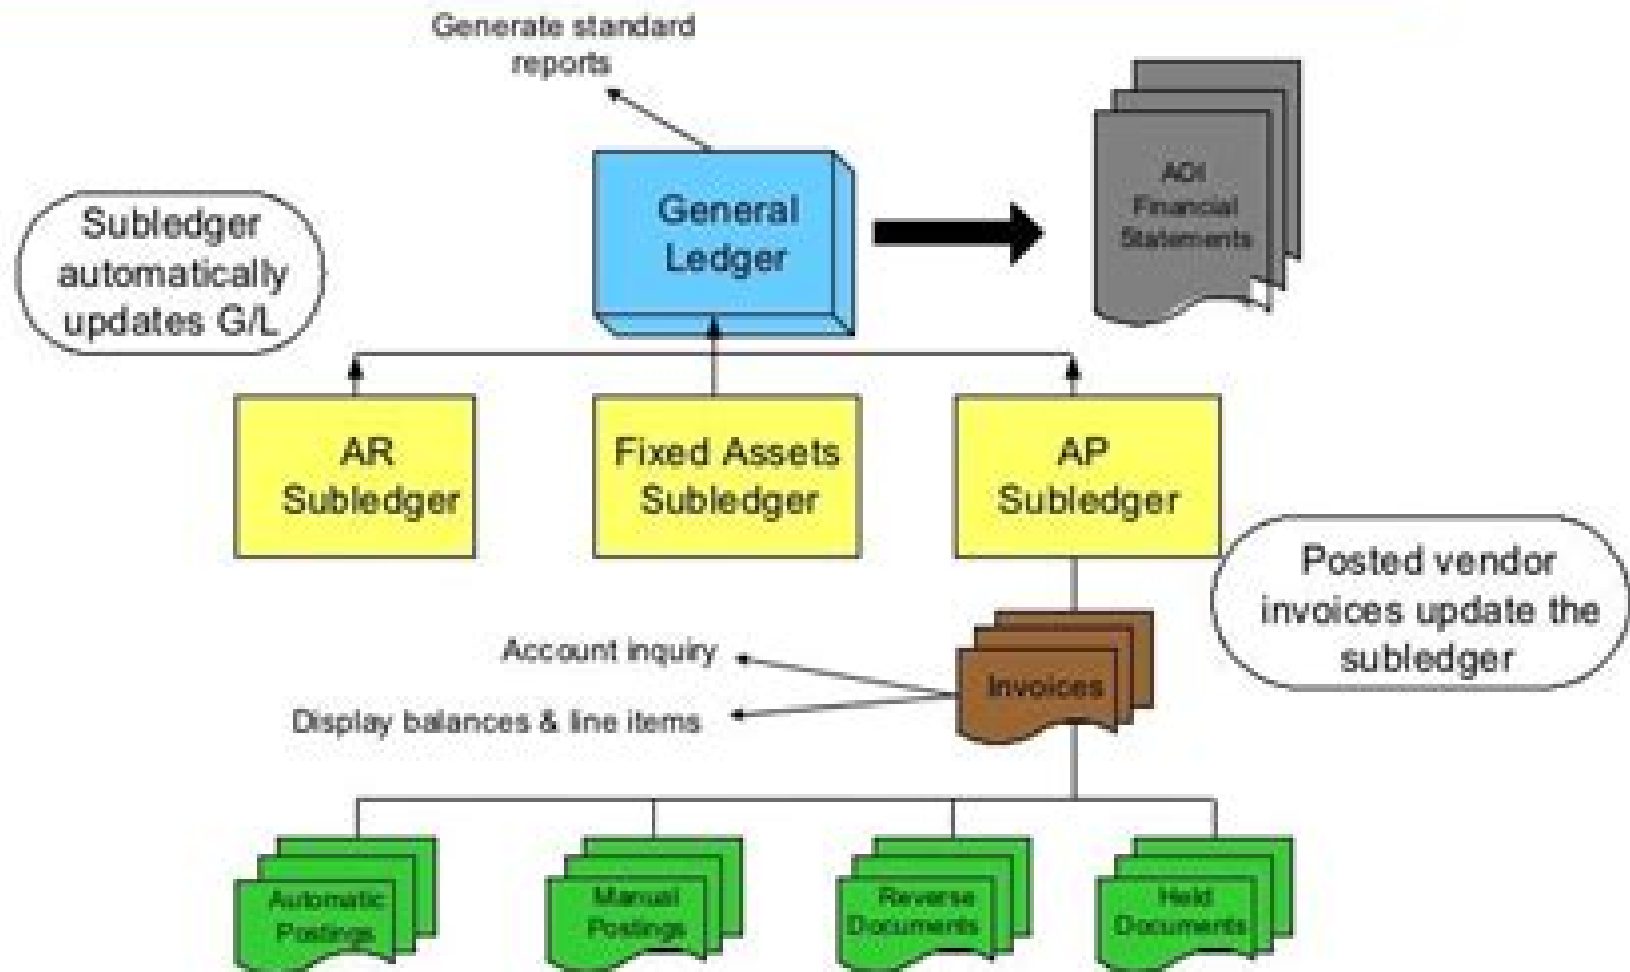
Generate standard reports

Subledger automatically updates G/L

General Ledger

ADI Financial Statements

AR Subledger

Fixed Assets Subledger

AP Subledger

Posted vendor invoices update the subledger

Account inquiry

Display balances & line items

Invoices

Automatic Postings

Manual Postings

Reverse Documents

Held Documents